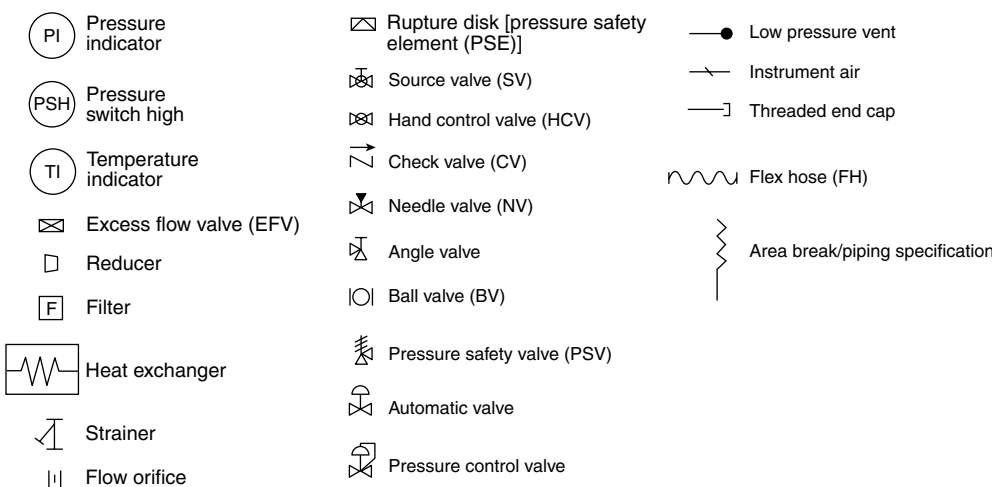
PI Pressure indicator

PSH Pressure switch high

TI Temperature indicator

Excess flow valve (EFV)

Reducer

F Filter

Heat exchanger

Strainer

Flow orifice

Rupture disk [pressure safety element (PSE)]

Source valve (SV)

Hand control valve (HCV)

Check valve (CV)

Needle valve (NV)

Angle valve

Ball valve (BV)

Pressure safety valve (PSV)

Automatic valve

Pressure control valve

Low pressure vent

Instrument air

Threaded end cap

Flex hose (FH)

Area break/piping specification